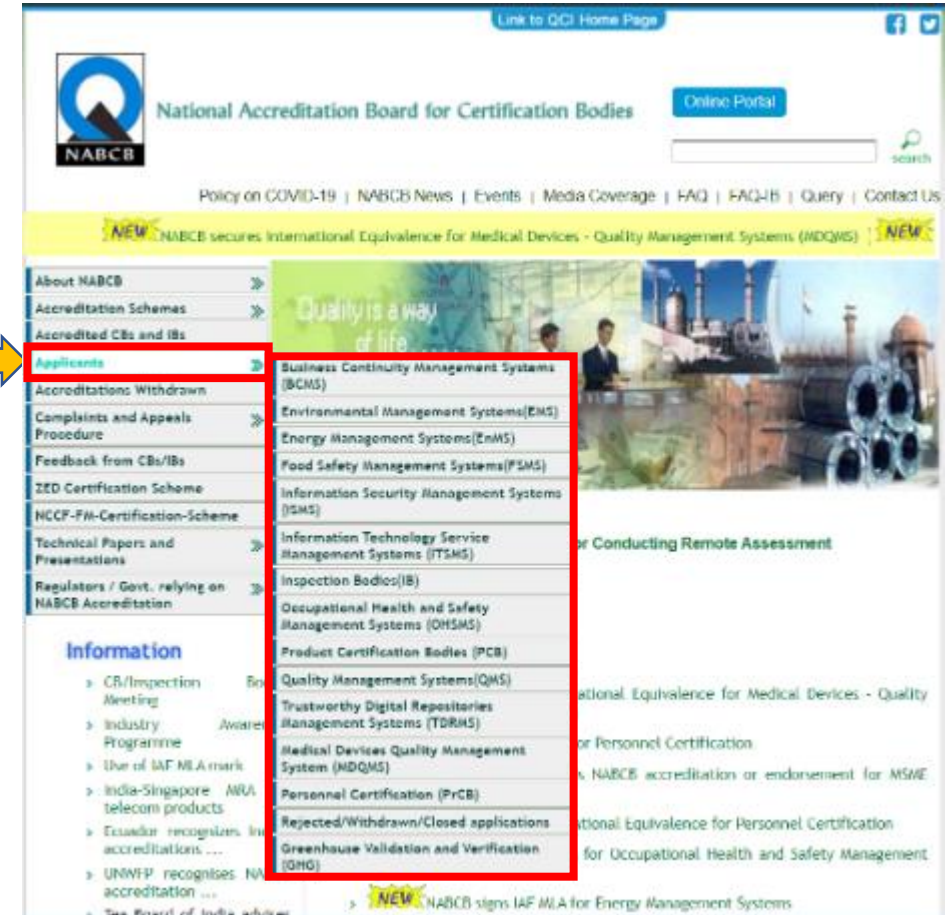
Link to QCI Home Page

NABCB

National Accreditation Board for Certification Bodies

Online Portal

search

Policy on COVID-19 | NABCB News | Events | Media Coverage | FAQ | FAQ-IB | Query | Contact Us

NEW NABCB secures International Equivalence for Medical Devices - Quality Management Systems (MDQMS) NEW

About NABCB
Accreditation Schemes
Accredited CBs and IBs
Applicants
Accreditations Withdrawn
Complaints and Appeals Procedure
Feedback from CBs/IBs
ZED Certification Scheme
NCCF-FM-Certification-Scheme
Technical Papers and Presentations
Regulators / Govt. relying on NABCB Accreditation

Quality is a way of life

Business Continuity Management Systems (BCMS)
Environmental Management Systems(EMS)
Energy Management Systems(EnMS)
Food Safety Management Systems(FSMS)
Information Security Management Systems (ISMS)
Information Technology Service Management Systems (ITSMS)
Inspection Bodies(IB)
Occupational Health and Safety Management Systems (OHSMS)
Product Certification Bodies (PCB)
Quality Management Systems(QMS)
Trustworthy Digital Repositories Management Systems (TDRMS)
Medical Devices Quality Management System (MDQMS)
Personnel Certification (PrCB)
Rejected/Withdrawn/Closed applications
Greenhouse Validation and Verification (GHG)

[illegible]r Conducting Remote Assessment

Information

› CB/Inspection Bo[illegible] Meeting
› Industry Awaren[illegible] Programme
› Use of IAF MLA mark
› India-Singapore MRA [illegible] telecom products
› Ecuador recognizes In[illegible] accreditations ...
› UNWFP recognises NA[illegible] accreditation ...
› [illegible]

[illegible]ational Equivalence for Medical Devices - Quality
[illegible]r Personnel Certification
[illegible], NABCB accreditation or endorsement for MSME
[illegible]ational Equivalence for Personnel Certification
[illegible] for Occupational Health and Safety Management

› NEW NABCB signs IAF MLA for Energy Management Systems